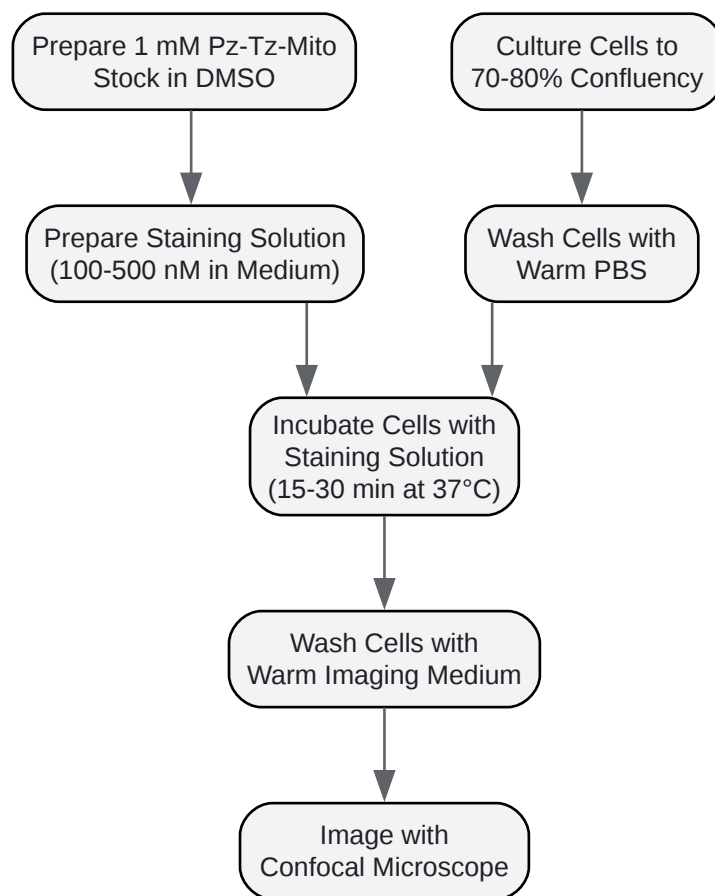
Prepare 1 mM Pz-Tz-Mito Stock in DMSO

Culture Cells to 70-80% Confluency

Prepare Staining Solution (100-500 nM in Medium)

Wash Cells with Warm PBS

Incubate Cells with Staining Solution (15-30 min at 37°C)

Wash Cells with Warm Imaging Medium

Image with Confocal Microscope